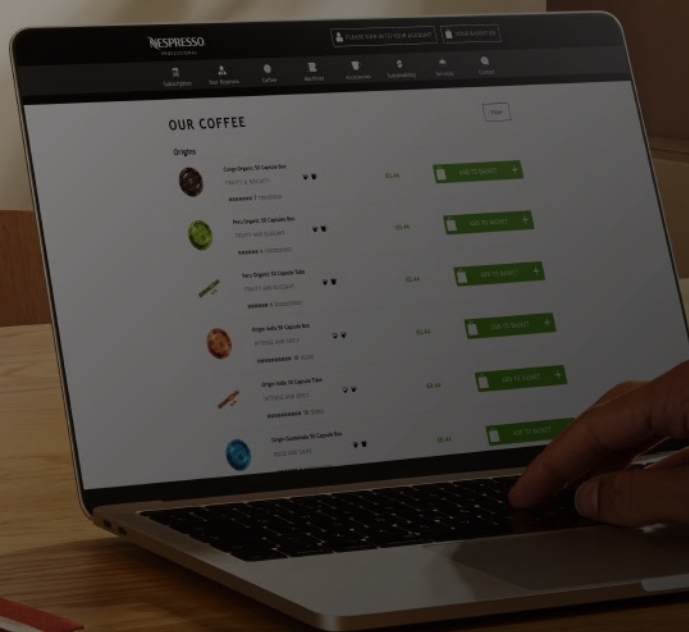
NESPRESSO
PROFESSIONAL

PLEASE SIGN IN TO YOUR ACCOUNT
YOUR BASKET (0)

Subscription
Your Business
Coffee
Machines
Accessories
Sustainability
Services
Contact

OUR COFFEE

Filter

Origins

Congo Organic 50 Capsule Box
FRUITY & BRIGHT
$1.46
ADD TO BASKET +

Peru Organic 50 Capsule Box
FRUITY AND ELEGANT
$1.46
ADD TO BASKET +

Peru Organic 50 Capsule Tube
FRUITY AND ELEGANT
$1.46
ADD TO BASKET +

Origin India 50 Capsule Box
INTENSE AND SPICY
$1.46
ADD TO BASKET +

Origin India 50 Capsule Tube
INTENSE AND SPICY
$1.46
ADD TO BASKET +

Origin Guatemala 50 Capsule Box
BOLD AND SILKY
$1.46
ADD TO BASKET